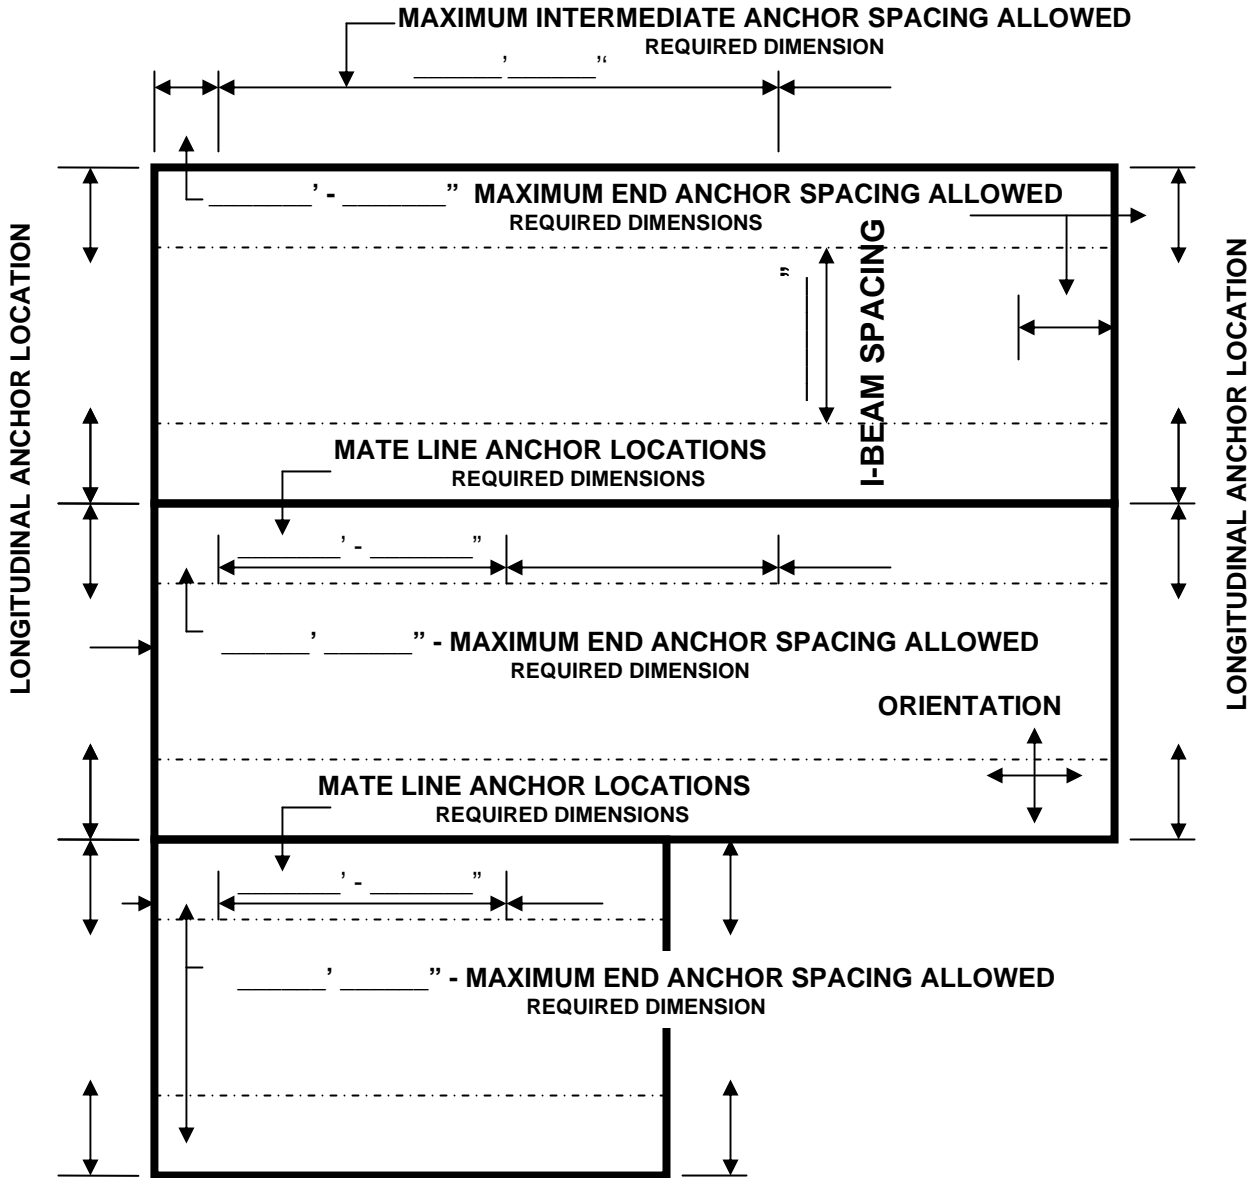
MAXIMUM INTERMEDIATE ANCHOR SPACING ALLOWED
REQUIRED DIMENSION
______'______"

_______' - _______" MAXIMUM END ANCHOR SPACING ALLOWED
REQUIRED DIMENSIONS

LONGITUDINAL ANCHOR LOCATION

"

I-BEAM SPACING

LONGITUDINAL ANCHOR LOCATION

MATE LINE ANCHOR LOCATIONS
REQUIRED DIMENSIONS

_______' - _______"

______' ______" - MAXIMUM END ANCHOR SPACING ALLOWED
REQUIRED DIMENSION

ORIENTATION

MATE LINE ANCHOR LOCATIONS
REQUIRED DIMENSIONS

_______' - _______"

______' ______" - MAXIMUM END ANCHOR SPACING ALLOWED
REQUIRED DIMENSION